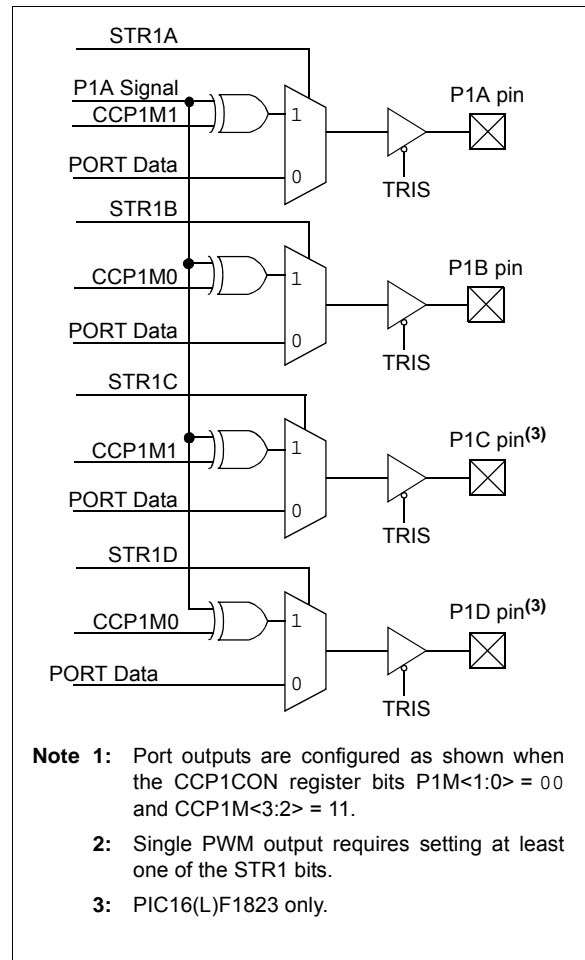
STR1A

P1A Signal

CCP1M1

1

P1A pin

PORT Data

0

TRIS

STR1B

CCP1M0

1

P1B pin

PORT Data

0

TRIS

STR1C

CCP1M1

1

P1C pin$^{(3)}$

PORT Data

0

TRIS

STR1D

CCP1M0

1

P1D pin$^{(3)}$

PORT Data

0

TRIS

**Note 1:** Port outputs are configured as shown when the CCP1CON register bits P1M<1:0> = 00 and CCP1M<3:2> = 11.

**2:** Single PWM output requires setting at least one of the STR1 bits.

**3:** PIC16(L)F1823 only.